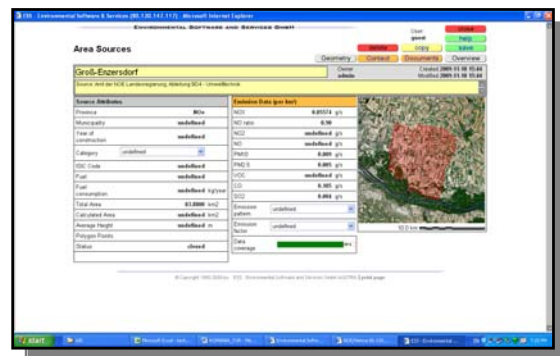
ESS - Environmental Software & Services [80.120.142.117] - Microsoft Internet Explorer

ENVIRONMENTAL SOFTWARE AND SERVICES GMBH

User guest

reload help

delete copy save

Area Sources

Geometry Contact Documents Overview

Groß-Enzersdorf

Owner admin

Created 2009.11.18 15:44
Modified 2009.11.18 15:44

Source: Amt der NÖE Landesregierung, Abteilung BD4 - Umwelttechnik

| Source Attributes | |
|---|---|
| Province | NOe |
| Municipality | undefined |
| Year of construction | undefined |
| Category | undefined |
| ISIC Code | undefined |
| Fuel | undefined |
| Fuel consumption | undefined kg/year |
| Total Area | 83.8000 km2 |
| Calculated Area | undefined km2 |
| Average Height | undefined m |
| Polygon Points | |
| Status | closed |

| Emission Data (per km²) | |
|---|---|
| NOX | 0.05574 g/s |
| NO ratio | 0.90 |
| NO2 | undefined g/s |
| NO | undefined g/s |
| PM10 | 0.009 g/s |
| PM2.5 | 0.005 g/s |
| VOC | undefined g/s |
| CO | 0.105 g/s |
| SO2 | 0.004 g/s |
| Emission pattern | undefined |
| Emission factor | undefined |
| Data coverage | 99% |

10.0 km

© Copyright 1995-2009 by ESS Environmental Software and Services GmbH AUSTRIA Expired page

start